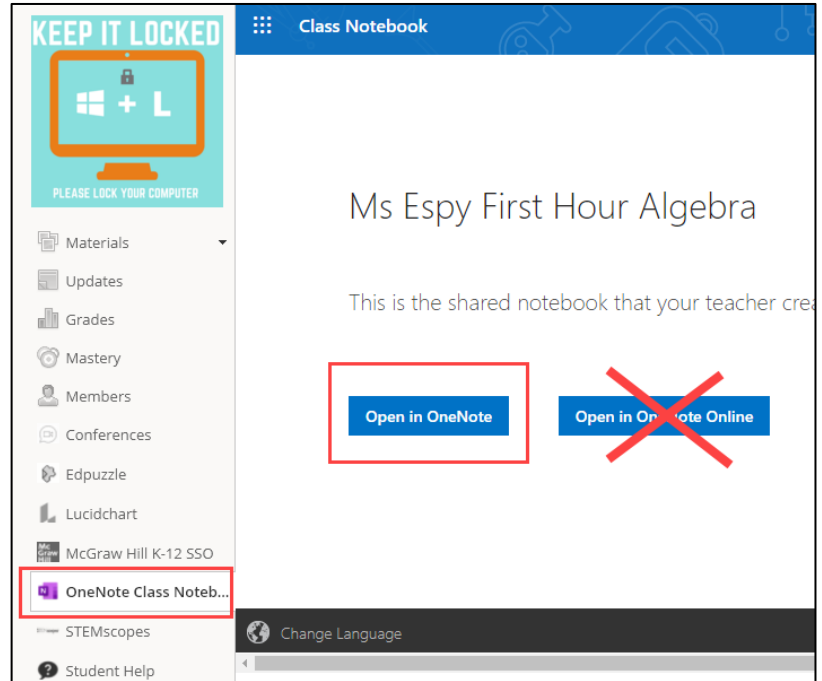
KEEP IT LOCKED

+ L

PLEASE LOCK YOUR COMPUTER

Materials

Updates

Grades

Mastery

Members

Conferences

Edpuzzle

Lucidchart

McGraw Hill K-12 SSO

OneNote Class Noteb...

STEMscopes

Student Help

Class Notebook

Ms Espy First Hour Algebra

This is the shared notebook that your teacher cre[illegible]

Open in OneNote

Open in On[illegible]ote Online

Change Language